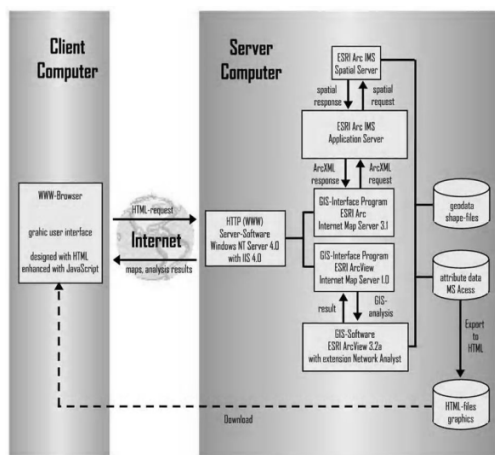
Client Computer

Server Computer

WWW-Browser

grahic user interface

designed with HTML enhanced with JavaScript

HTML-request

Internet

maps, analysis results

HTTP (WWW) Server-Software Windows NT Server 4.0 with IIS 4.0

ESRI Arc IMS Spatial Server

spatial response

spatial request

ESRI Arc IMS Application Server

ArcXML response

ArcXML request

GIS-Interface Program ESRI Arc Internet Map Server 3.1

GIS-Interface Program ESRI ArcView Internet Map Server 1.0

result

GIS-analysis

GIS-Software ESRI ArcView 3.2a with extension Network Analyst

geodata shape-files

attribute data MS Acess

Export to HTML

HTML-files graphics

Download